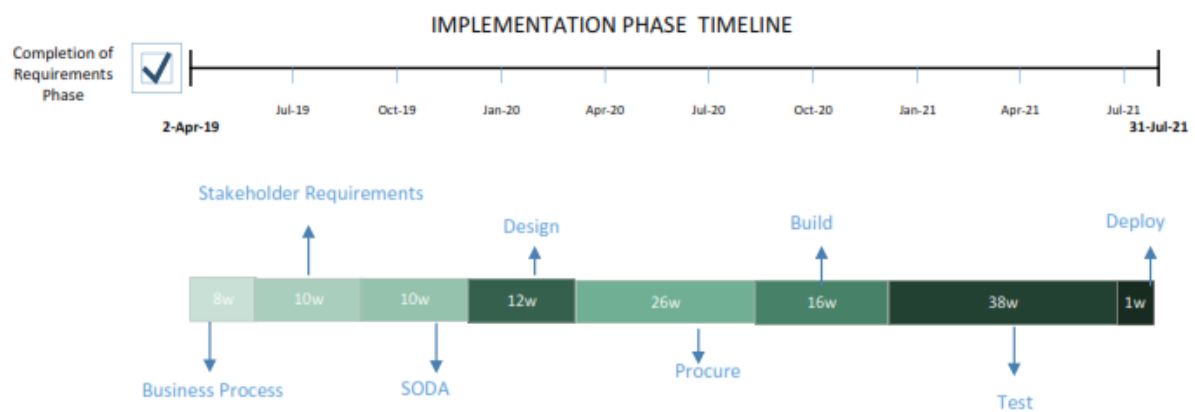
IMPLEMENTATION PHASE TIMELINE

Completion of Requirements Phase

2-Apr-19

Jul-19

Oct-19

Jan-20

Apr-20

Jul-20

Oct-20

Jan-21

Apr-21

Jul-21

31-Jul-21

Stakeholder Requirements

Design

Build

Deploy

8w

10w

10w

12w

26w

16w

38w

1w

Business Process

SODA

Procure

Test